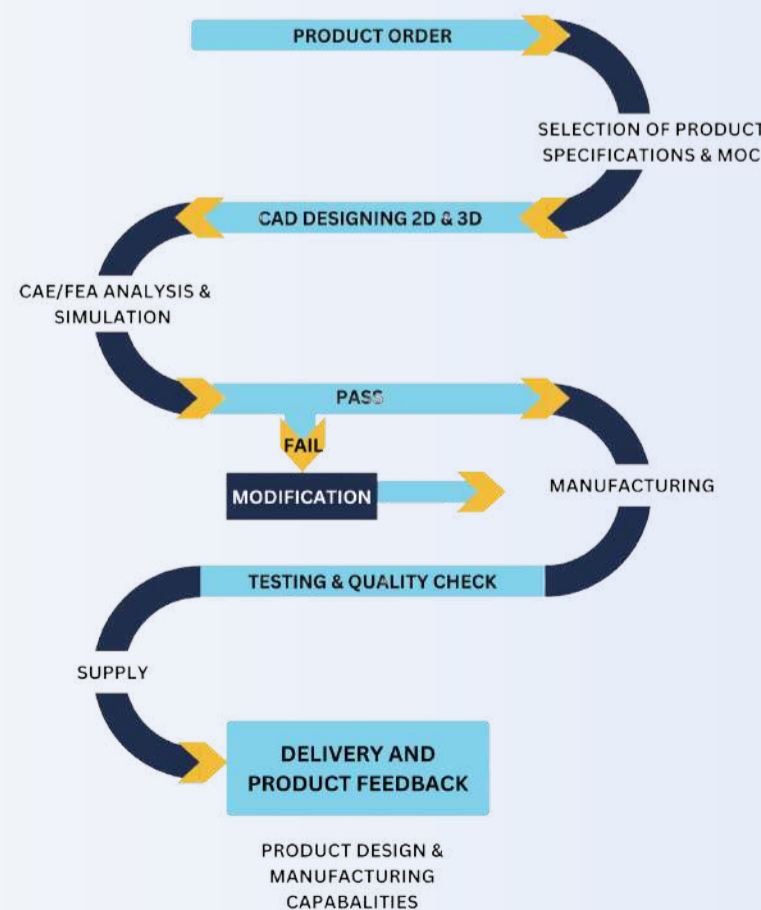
PRODUCT ORDER

SELECTION OF PRODUCT
SPECIFICATIONS & MOC

CAD DESIGNING 2D & 3D

CAE/FEA ANALYSIS & SIMULATION

PASS

FAIL

MODIFICATION

MANUFACTURING

TESTING & QUALITY CHECK

SUPPLY

DELIVERY AND PRODUCT FEEDBACK

PRODUCT DESIGN & MANUFACTURING CAPABALITIES